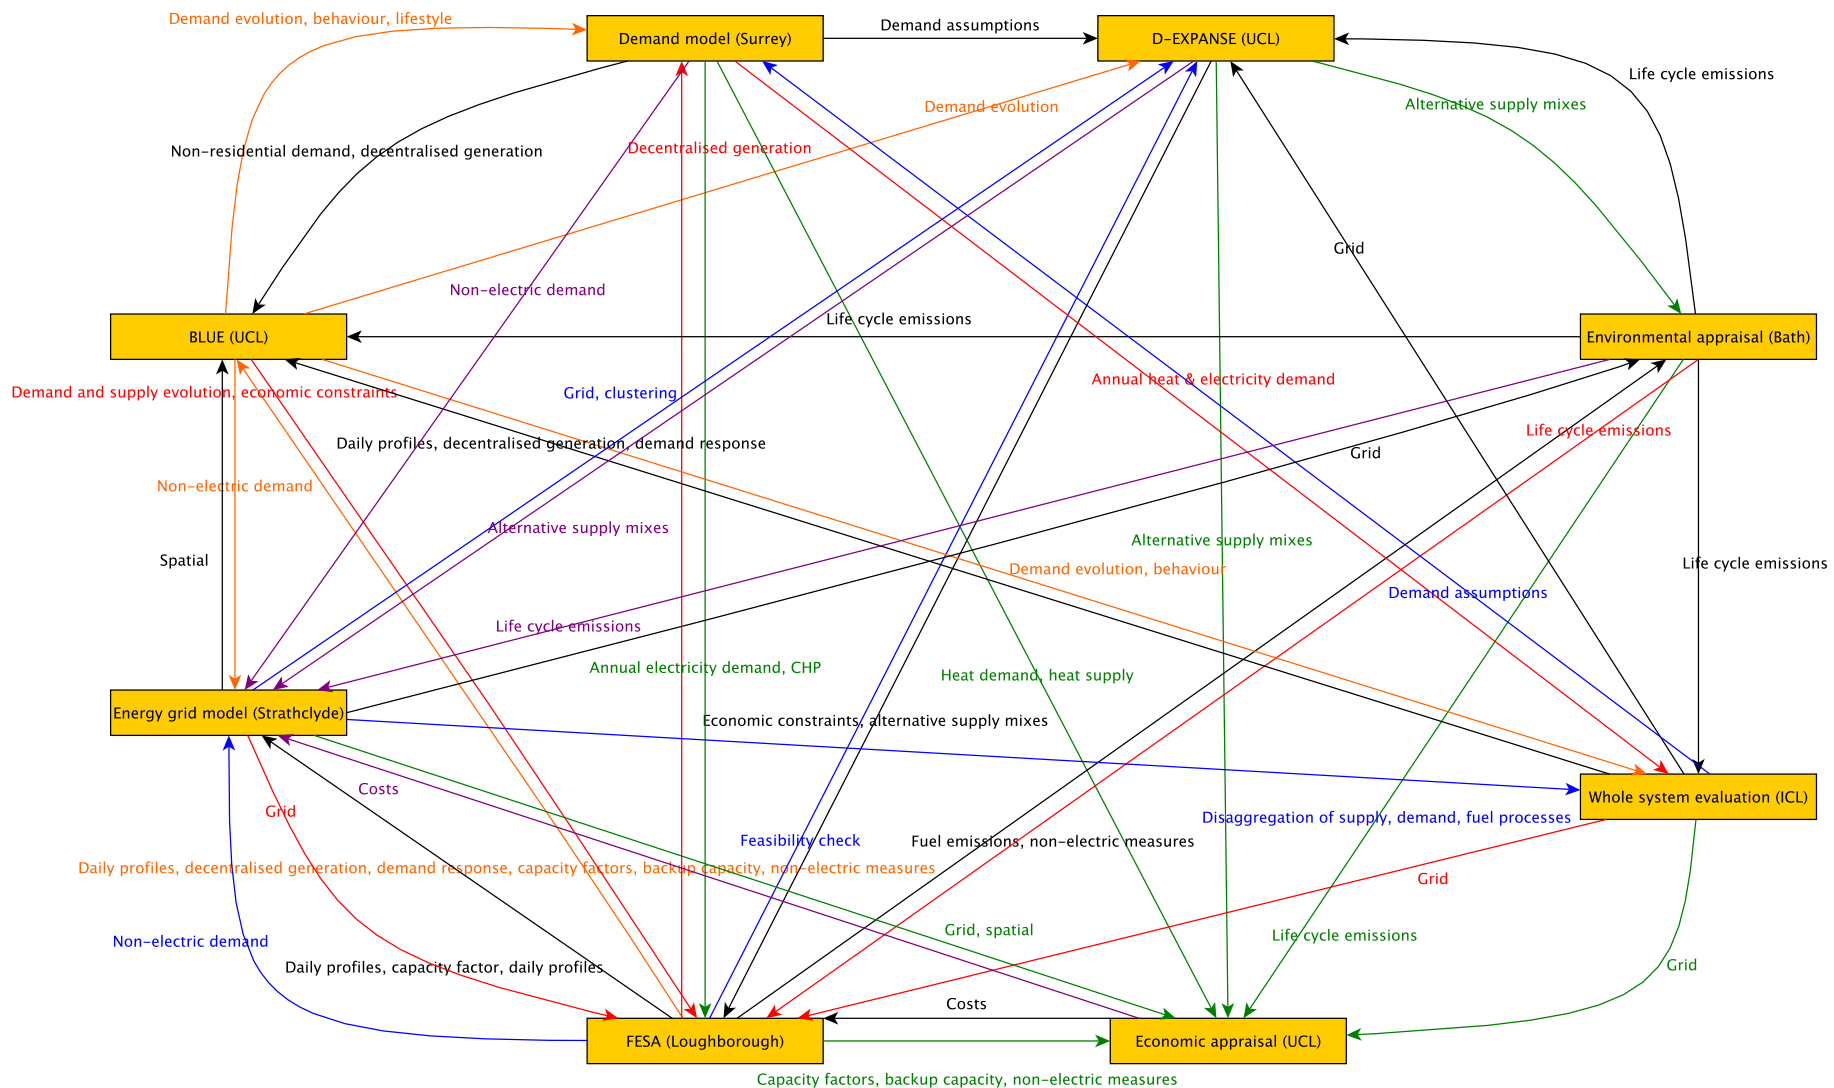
Demand evolution, behaviour, lifestyle

Demand model (Surrey)

Demand assumptions

D-EXPANSE (UCL)

Life cycle emissions

Demand evolution

Alternative supply mixes

Non-residential demand, decentralised generation

Decentralised generation

Grid

Non-electric demand

BLUE (UCL)

Life cycle emissions

Environmental appraisal (Bath)

Annual heat & electricity demand

Demand and supply evolution, economic constraints

Grid, clustering

Life cycle emissions

Daily profiles, decentralised generation, demand response

Grid

Non-electric demand

Alternative supply mixes

Alternative supply mixes

Spatial

Demand evolution, behaviour

Life cycle emissions

Demand assumptions

Life cycle emissions

Annual electricity demand, CHP

Heat demand, heat supply

Energy grid model (Strathclyde)

Economic constraints, alternative supply mixes

Costs

Whole system evaluation (ICL)

Grid

Feasibility check

Disaggregation of supply, demand, fuel processes

Fuel emissions, non-electric measures

Daily profiles, decentralised generation, demand response, capacity factors, backup capacity, non-electric measures

Grid

Grid, spatial

Life cycle emissions

Non-electric demand

Grid

Daily profiles, capacity factor, daily profiles

Costs

FESA (Loughborough)

Economic appraisal (UCL)

Capacity factors, backup capacity, non-electric measures